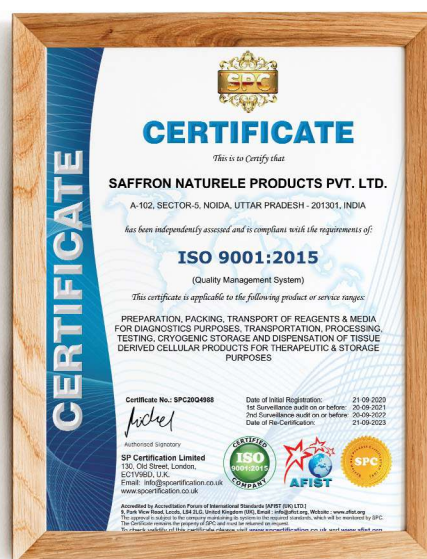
CERTIFICATE

SPC

CERTIFICATE

This is to Certify that

SAFFRON NATURELE PRODUCTS PVT. LTD.

A-102, SECTOR-5, NOIDA, UTTAR PRADESH - 201301, INDIA

has been independently assessed and is complians with the requirements of:

ISO 9001:2015

(Quality Management System)

This certificate is applicable to the following product or service ranges:

PREPARATION, PACKING, TRANSPORT OF REAGENTS & MEDIA FOR DIAGNOSTICS PURPOSES, TRANSPORTATION, PROCESSING, TESTING, CRYOGENIC STORAGE AND DISPENSATION OF TISSUE DERIVED CELLULAR PRODUCTS FOR THERAPEUTIC & STORAGE PURPOSES

Certificate No.: SPC20Q4988

Authorised Signatory

SP Certification Limited
130, Old Street, London, EC1V9BD, U.K.
Email: info@spcertification.co.uk
www.spcertification.co.uk

Date of Initial Registration: 21-09-2020
1st Surveillance audit on or before: 20-09-2021
2nd Surveillance audit on or before: 20-09-2022
Date of Re-Certification: 21-09-2023

CERTIFIED ISO 9001:2015 COMPANY

AFIST

SPC

Accredited by Accreditation Forum of International Standards (AFIST (UK) LTD.)
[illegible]
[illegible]
To check validity of this certificate please visit www.spcertification.co.uk and www.afist.org